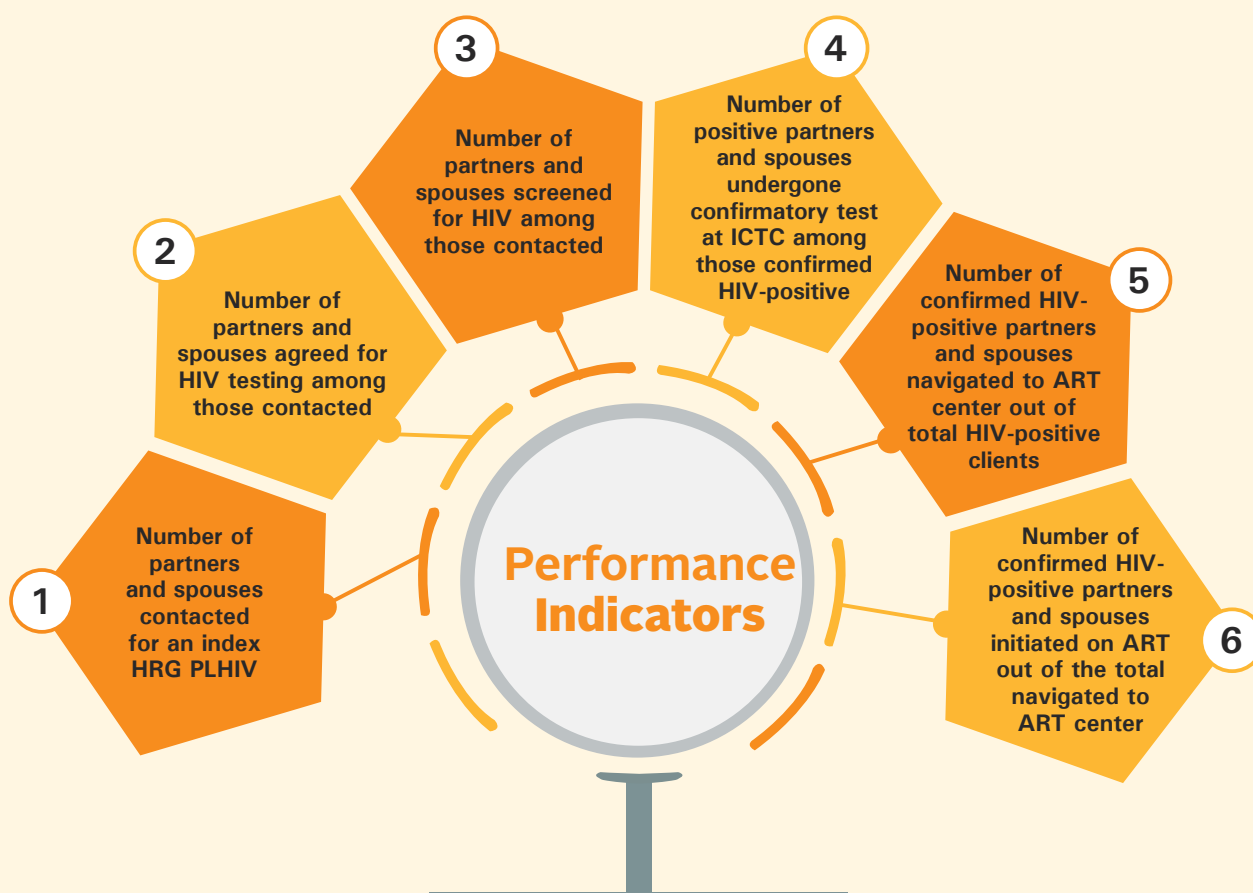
Performance Indicators

1
Number of partners and spouses contacted for an index HRG PLHIV

2
Number of partners and spouses agreed for HIV testing among those contacted

3
Number of partners and spouses screened for HIV among those contacted

4
Number of positive partners and spouses undergone confirmatory test at ICTC among those confirmed HIV-positive

5
Number of confirmed HIV-positive partners and spouses navigated to ART center out of total HIV-positive clients

6
Number of confirmed HIV-positive partners and spouses initiated on ART out of the total navigated to ART center